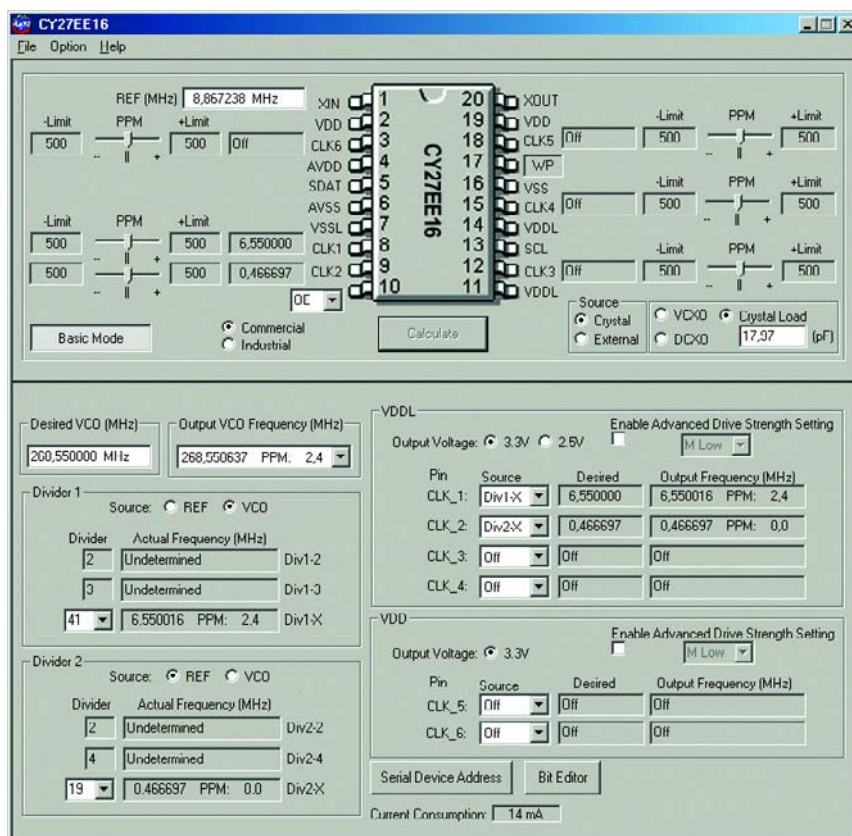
CY27EE16

File Option Help

REF (MHz) 8,867238 MHz

-Limit PPM +Limit
500 500 Off

-Limit PPM +Limit
500 500 6,550000
500 500 0,466697

OE

Basic Mode

Commercial
Industrial

XIN 1
VDD 2
CLK6 3
AVDD 4
SDAT 5
AVSS 6
VSSL 7
CLK1 8
CLK2 9
10

CY27EE16

20 XOUT
19 VDD
18 CLK5 Off
17 WP
16 VSS
15 CLK4 Off
14 VDDL
13 SCL
12 CLK3 Off
11 VDDL

Calculate

-Limit PPM +Limit
500 500
-Limit PPM +Limit
500 500
-Limit PPM +Limit
500 500

Source
Crystal
External

VCXO Crystal Load
DCXO 17,97 (pF)

Desired VCO (MHz)
260,550000 MHz

Output VCO Frequency (MHz)
268,550637 PPM: 2,4

Divider 1
Source: REF VCO
Divider Actual Frequency (MHz)
2 Undetermined Div1-2
3 Undetermined Div1-3
41 6.550016 PPM: 2.4 Div1-X

Divider 2
Source: REF VCO
Divider Actual Frequency (MHz)
2 Undetermined Div2-2
4 Undetermined Div2-4
19 0.466697 PPM: 0.0 Div2-X

VDDL
Output Voltage: 3.3V 2.5V
Enable Advanced Drive Strength Setting
M Low

| Pin | Source | Desired | Output Frequency (MHz) |
|---|---|---|---|
| CLK_1: | Div1-X | 6,550000 | 6,550016 PPM: 2,4 |
| CLK_2: | Div2-X | 0,466697 | 0,466697 PPM: 0,0 |
| CLK_3: | Off | Off | Off |
| CLK_4: | Off | Off | Off |

VDD
Output Voltage: 3.3V
Enable Advanced Drive Strength Setting
M Low

| Pin | Source | Desired | Output Frequency (MHz) |
|---|---|---|---|
| CLK_5: | Off | Off | Off |
| CLK_6: | Off | Off | Off |

Serial Device Address
Bit Editor

Current Consumption: 14 mA